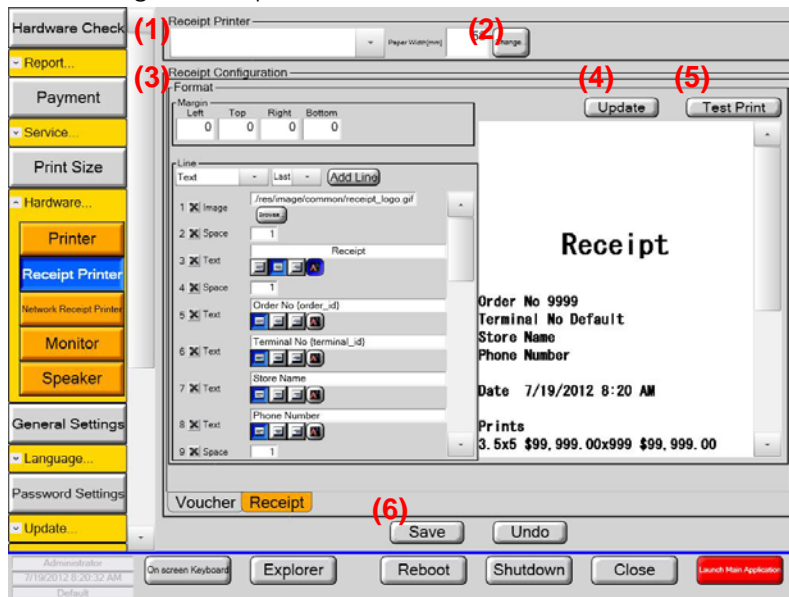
Hardware Check
Report...
Payment
Service...
Print Size
Hardware...
Printer
Receipt Printer
Network Receipt Printer
Monitor
Speaker
General Settings
Language...
Password Settings
Update...

(1) Receipt Printer
Paper Width[mm] (2) Change

(3) Receipt Configuration
Format
Margin
| Left | Top | Right | Bottom |
|---|---|---|---|
| 0 | 0 | 0 | 0 |

Line
Text Last Add Line
1 Image ./res/image/common/receipt_logo.gif browse
2 Space 1
3 Text Receipt
4 Space 1
5 Text Order No {order_id}
6 Text Terminal No {terminal_id}
7 Text Store Name
8 Text Phone Number
9 Space 1

(4) Update (5) Test Print

Receipt

Order No 9999
Terminal No Default
Store Name
Phone Number

Date 7/19/2012 8:20 AM

Prints
3.5x5 $99,999.00x999 $99,999.00

Voucher Receipt

(6) Save Undo

Administrator
7/19/2012 8:20:32 AM
Default
On screen Keyboard Explorer Reboot Shutdown Close Launch Main Application